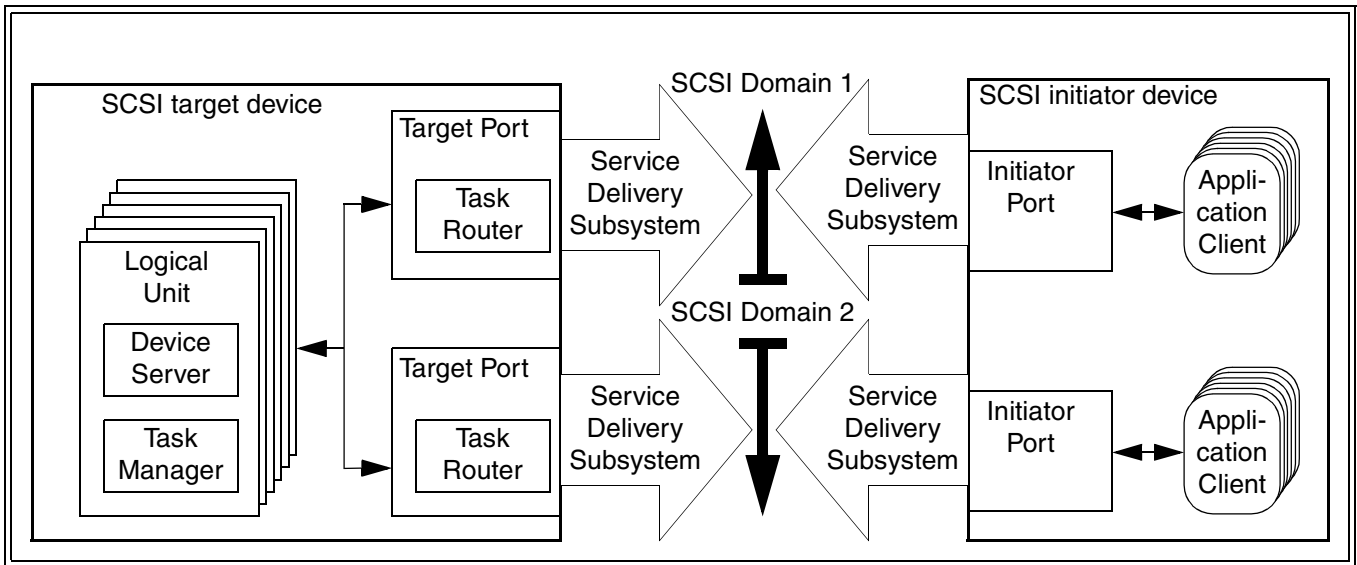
SCSI target device

Logical Unit

Device Server

Task Manager

Target Port

Task Router

Target Port

Task Router

Service Delivery Subsystem

Service Delivery Subsystem

SCSI Domain 1

SCSI Domain 2

Service Delivery Subsystem

Service Delivery Subsystem

SCSI initiator device

Initiator Port

Application Client

Initiator Port

Application Client